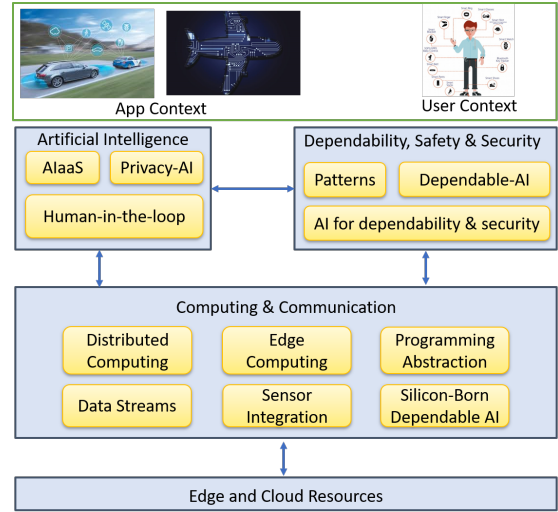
App Context

User Context

Artificial Intelligence

AIaaS

Privacy-AI

Human-in-the-loop

Dependability, Safety & Security

Patterns

Dependable-AI

AI for dependability & security

Computing & Communication

Distributed Computing

Edge Computing

Programming Abstraction

Data Streams

Sensor Integration

Silicon-Born Dependable AI

Edge and Cloud Resources